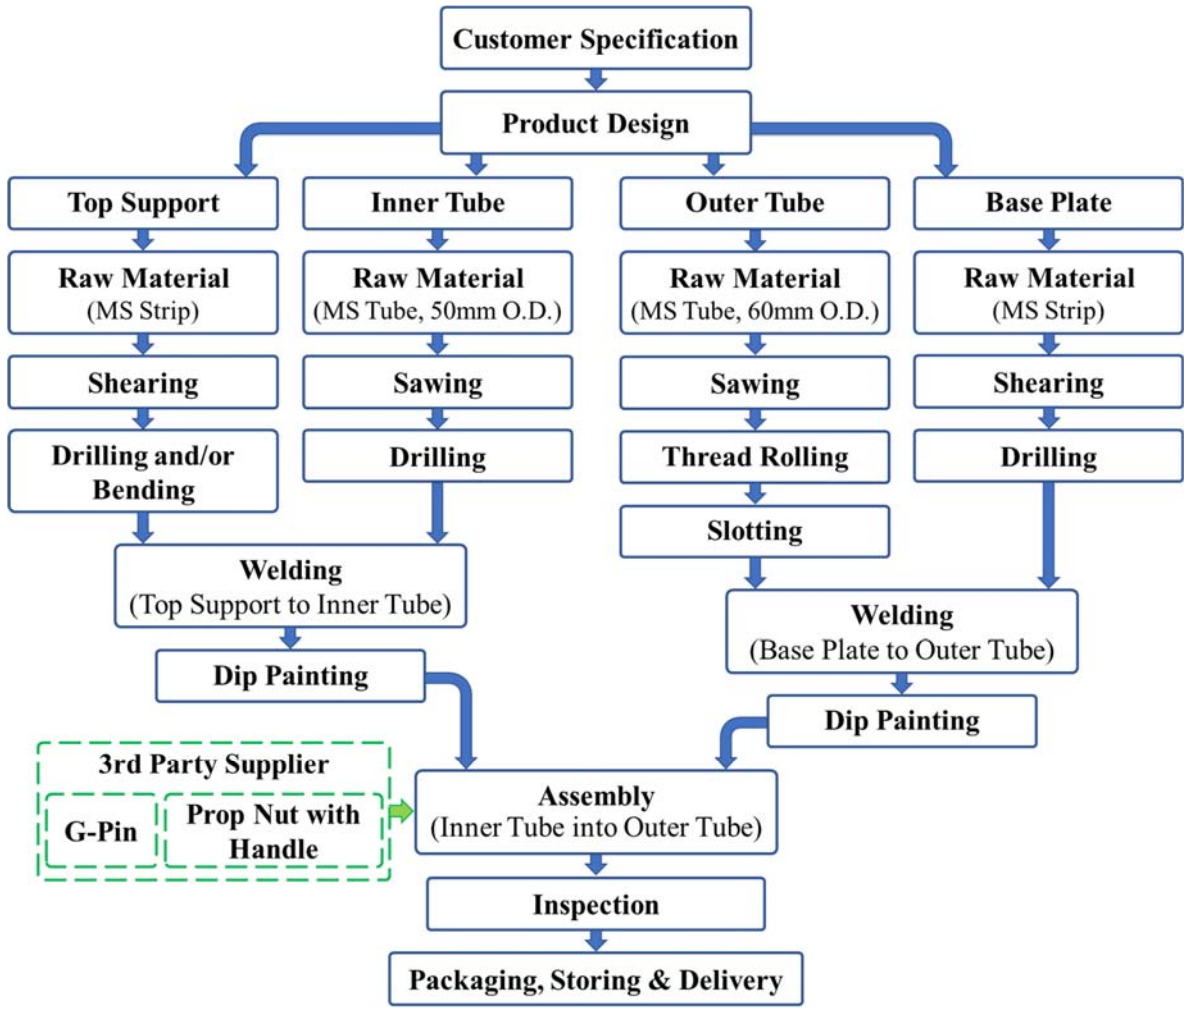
Customer Specification

Product Design

Top Support

Raw Material
(MS Strip)

Shearing

Drilling and/or Bending

Inner Tube

Raw Material
(MS Tube, 50mm O.D.)

Sawing

Drilling

Outer Tube

Raw Material
(MS Tube, 60mm O.D.)

Sawing

Thread Rolling

Slotting

Base Plate

Raw Material
(MS Strip)

Shearing

Drilling

Welding
(Top Support to Inner Tube)

Dip Painting

Welding
(Base Plate to Outer Tube)

Dip Painting

3rd Party Supplier

G-Pin

Prop Nut with Handle

Assembly
(Inner Tube into Outer Tube)

Inspection

Packaging, Storing & Delivery